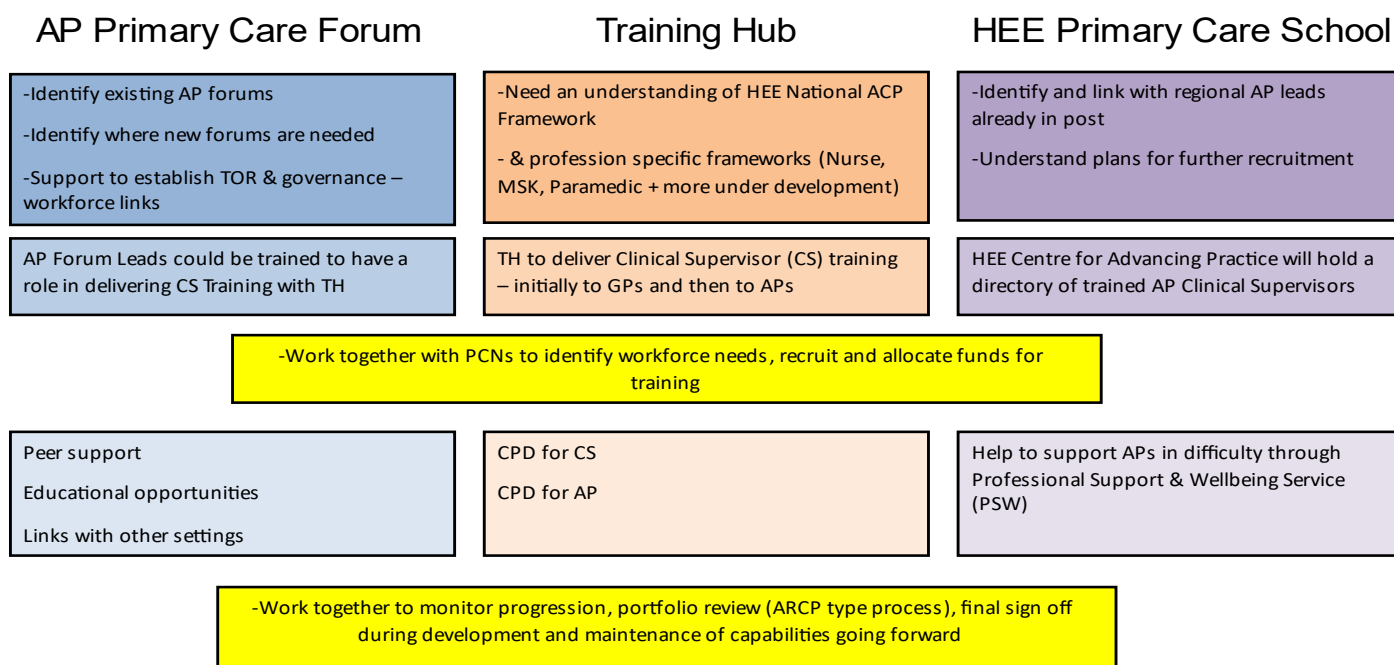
AP Primary Care Forum

Training Hub

HEE Primary Care School

-Identify existing AP forums

-Identify where new forums are needed

-Support to establish TOR & governance – workforce links

-Need an understanding of HEE National ACP Framework

- & profession specific frameworks (Nurse, MSK, Paramedic + more under development)

-Identify and link with regional AP leads already in post

-Understand plans for further recruitment

AP Forum Leads could be trained to have a role in delivering CS Training with TH

TH to deliver Clinical Supervisor (CS) training – initially to GPs and then to APs

HEE Centre for Advancing Practice will hold a directory of trained AP Clinical Supervisors

-Work together with PCNs to identify workforce needs, recruit and allocate funds for training

Peer support

Educational opportunities

Links with other settings

CPD for CS

CPD for AP

Help to support APs in difficulty through Professional Support & Wellbeing Service (PSW)

-Work together to monitor progression, portfolio review (ARCP type process), final sign off during development and maintenance of capabilities going forward